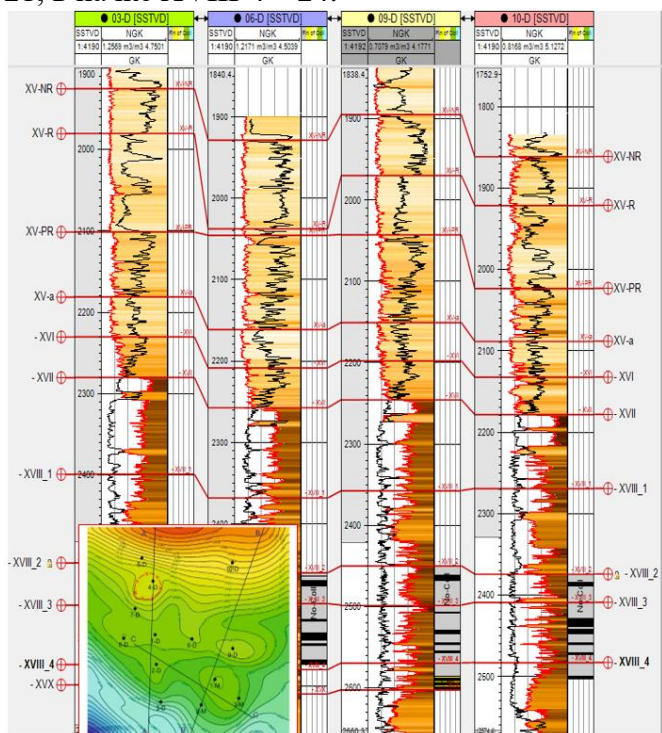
03-D [SSTVD]
SSTVD NGK
1:4190 1.2569 m3/m3 4.7501
GK

06-D [SSTVD]
SSTVD NGK
1:4190 1.2171 m3/m3 4.5039
GK

09-D [SSTVD]
SSTVD NGK
1:4192 0.7079 m3/m3 4.1771
GK

10-D [SSTVD]
SSTVD NGK
1:4190 0.8168 m3/m3 5.1272
GK

XV-NR
XV-R
XV-PR
XV-a
- XVI
- XVII
- XVIII_1
- XVIII_2
- XVIII_3
- XVIII_4
- XVX

1900
2000
2100
2200
2300
2400

1840.4
1900
2000
2100
2200
2300
2400

1838.4
1900
2000
2100
2200
2300
2400
2500
2600

1752.9
1800
1900
2000
2100
2200
2300
2400
2500

XV-NR
XV-R
XV-PR
XV-a
XVI
XVII
XVIII_1
XVIII_2
XVIII_3
XVIII_4

No Coil
No Coil
No Coil